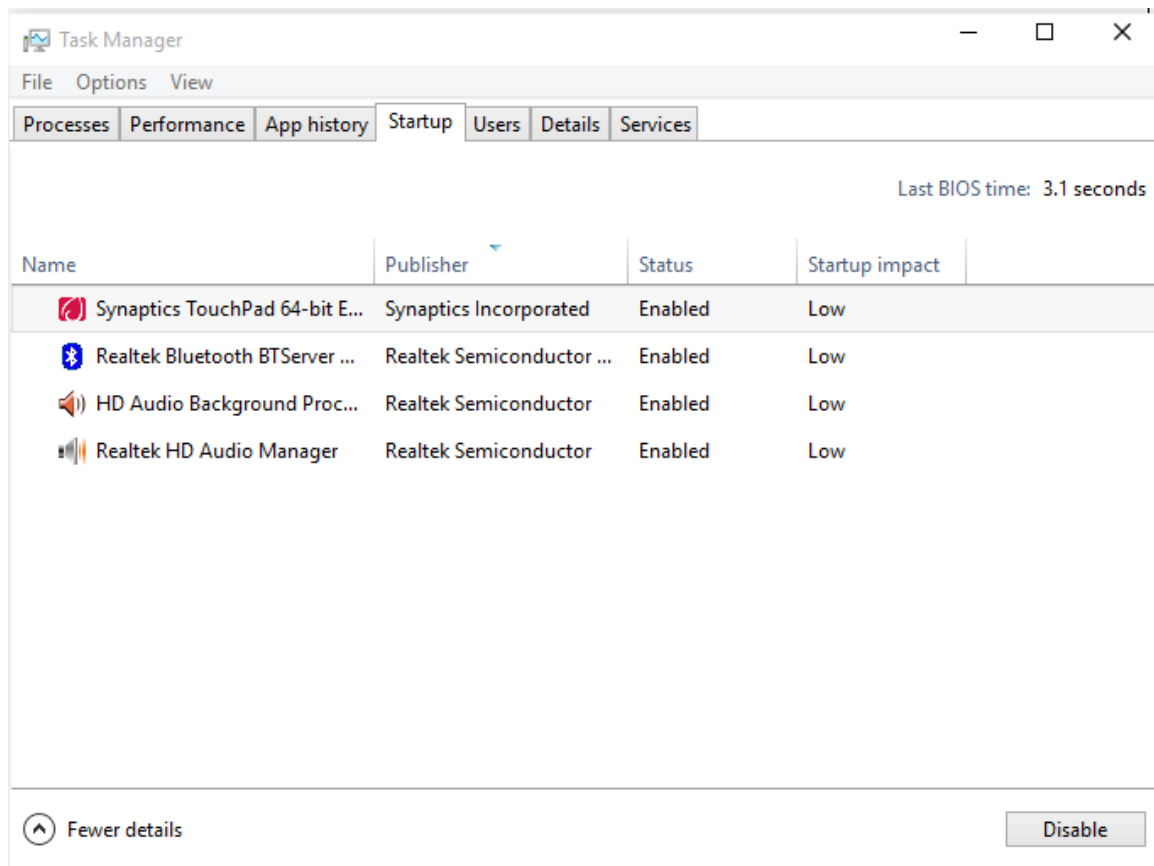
Task Manager

File Options View

Processes Performance App history Startup Users Details Services

Last BIOS time: 3.1 seconds

| Name | Publisher | Status | Startup impact |
|---|---|---|---|
| Synaptics TouchPad 64-bit E... | Synaptics Incorporated | Enabled | Low |
| Realtek Bluetooth BTServer ... | Realtek Semiconductor ... | Enabled | Low |
| HD Audio Background Proc... | Realtek Semiconductor | Enabled | Low |
| Realtek HD Audio Manager | Realtek Semiconductor | Enabled | Low |

Fewer details

Disable